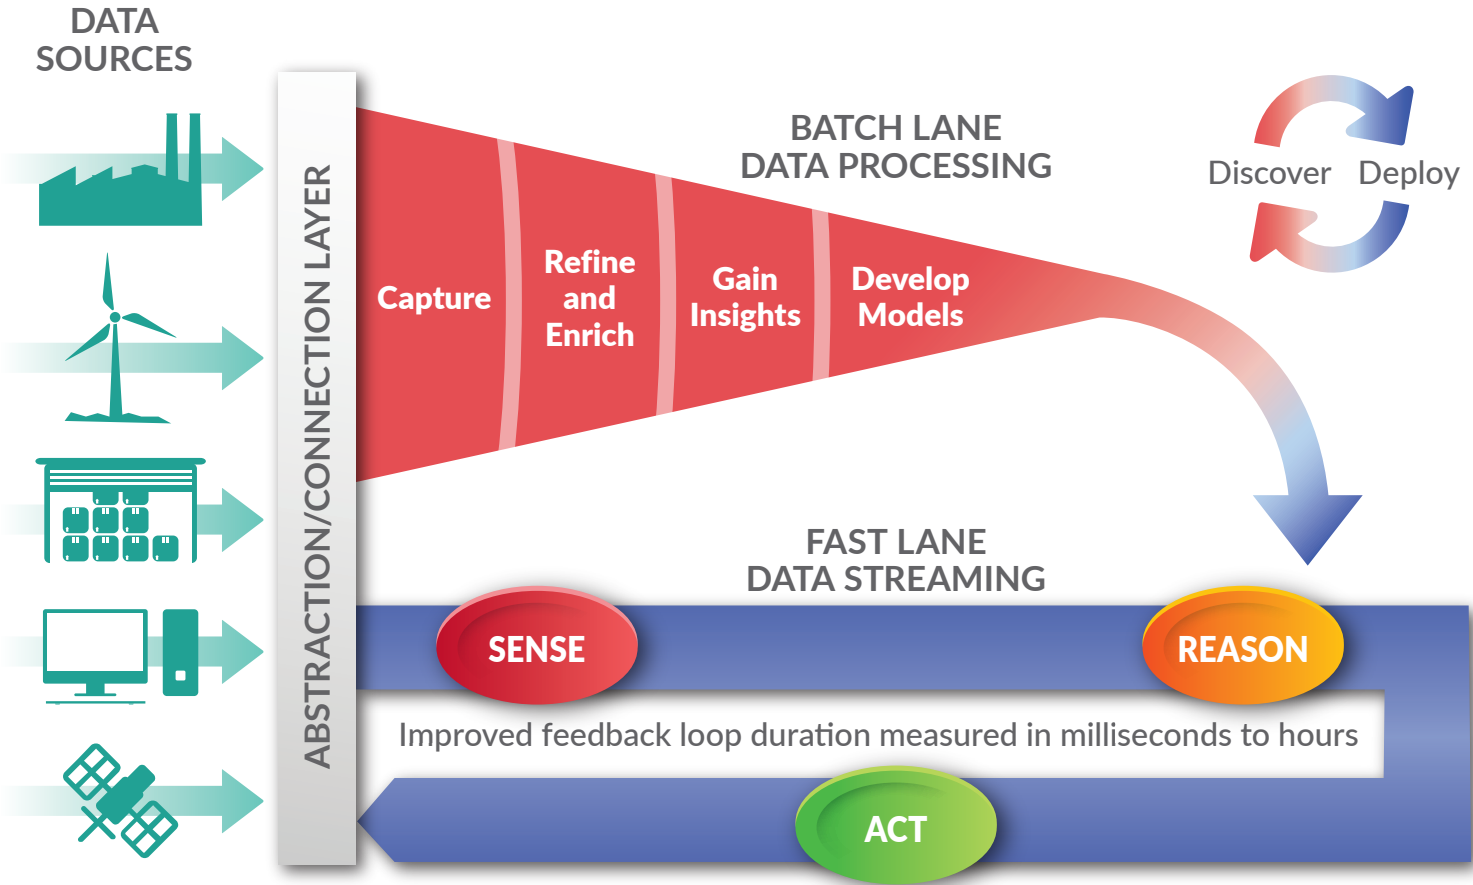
DATA SOURCES

ABSTRACTION/CONNECTION LAYER

BATCH LANE
DATA PROCESSING

Discover Deploy

Capture

Refine and Enrich

Gain Insights

Develop Models

FAST LANE
DATA STREAMING

SENSE

REASON

Improved feedback loop duration measured in milliseconds to hours

ACT